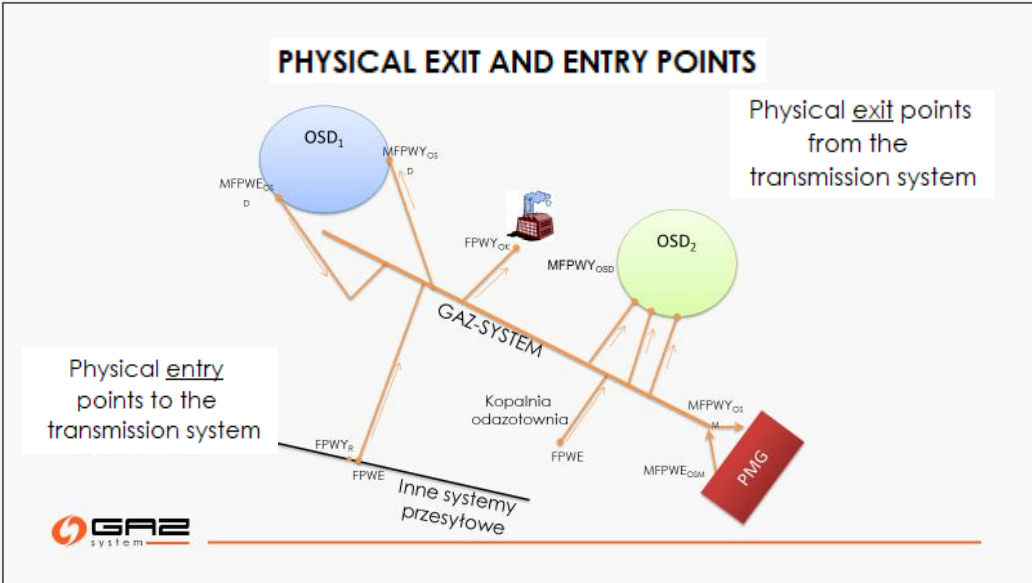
PHYSICAL EXIT AND ENTRY POINTS

Physical exit points from the transmission system

$OSD_1$

$MFPWY_{OS}$ D

$MFPWE_{OS}$ D

$FPWY_{OK}$

$OSD_2$

$MFPWY_{OSD}$

GAZ-SYSTEM

Physical entry points to the transmission system

Kopalnia odazotownia

$MFPWY_{OS}$ M

$FPWY_R$

FPWE

FPWE

$MFPWE_{OSM}$

PMG

Inne systemy przesyłowe

GAZ system